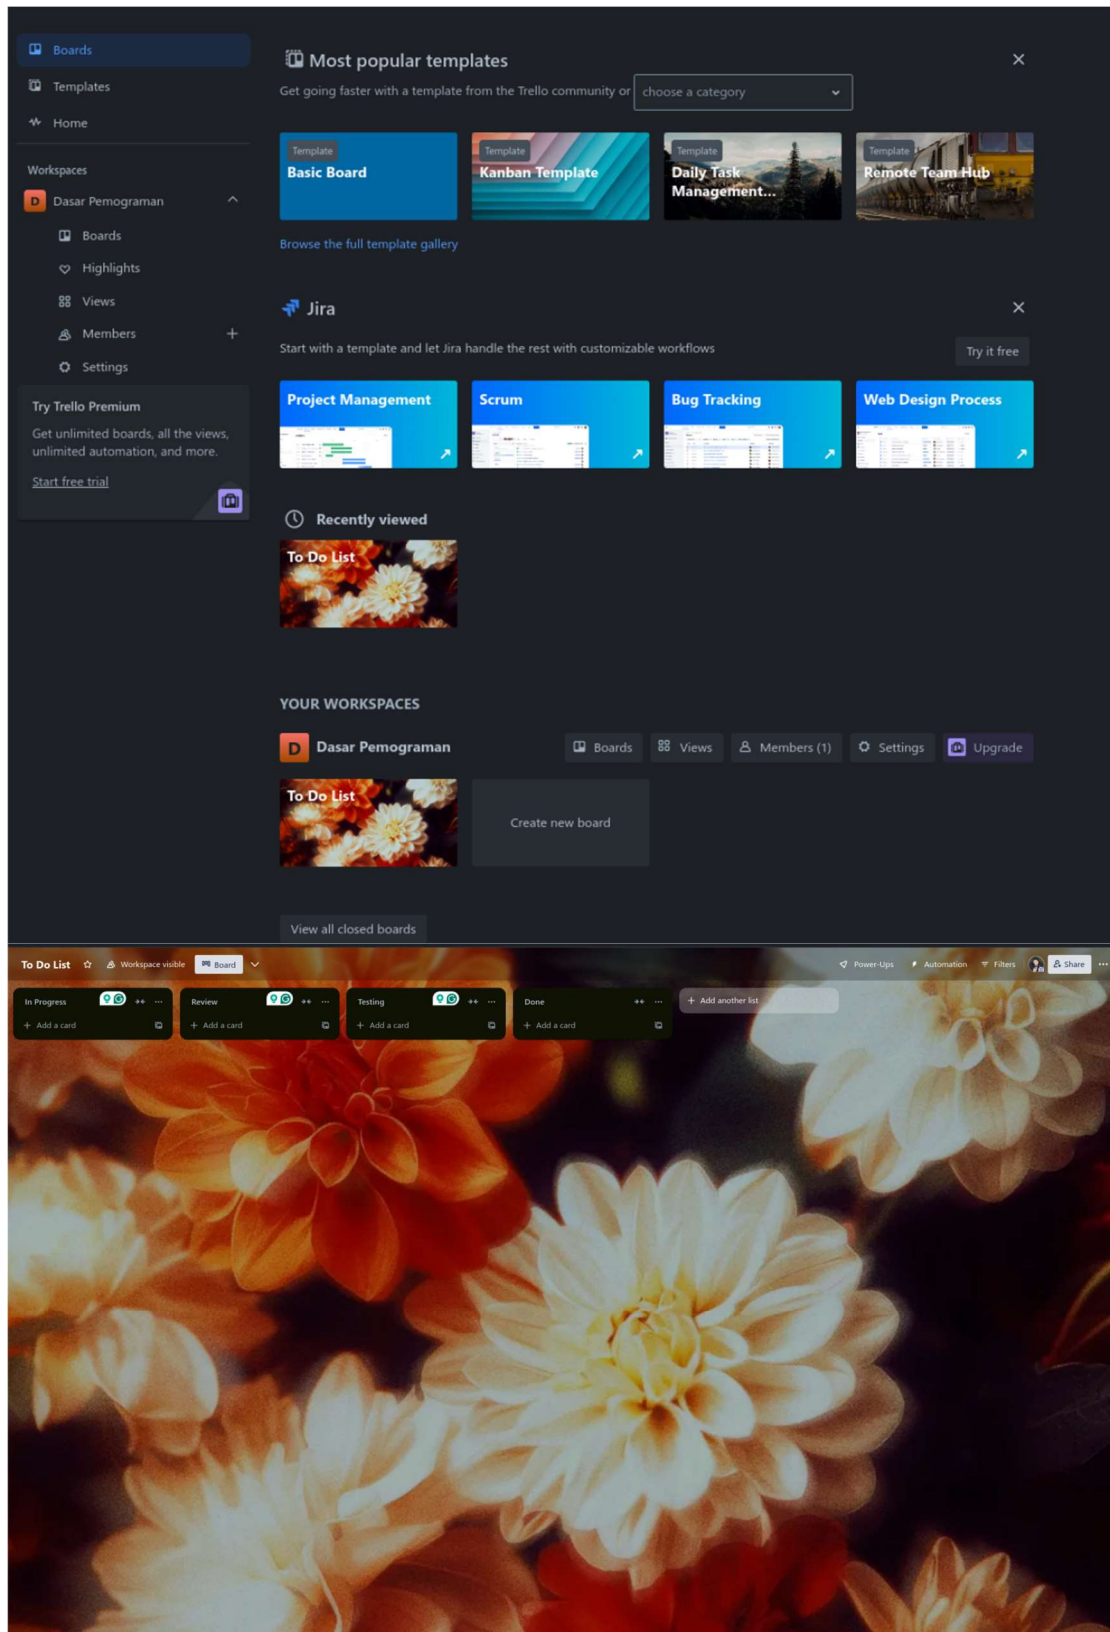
Boards
Templates
Home

Workspaces
D Dasar Pemograman
Boards
Highlights
Views
Members +
Settings

Try Trello Premium
Get unlimited boards, all the views, unlimited automation, and more.
Start free trial

Most popular templates
Get going faster with a template from the Trello community or choose a category

Template
Basic Board
Template
Kanban Template
Template
Daily Task Management...
Template
Remote Team Hub

Browse the full template gallery

Jira
Start with a template and let Jira handle the rest with customizable workflows
Try it free

Project Management
Scrum
Bug Tracking
Web Design Process

Recently viewed
To Do List

YOUR WORKSPACES
D Dasar Pemograman
Boards
Views
Members (1)
Settings
Upgrade

To Do List
Create new board

View all closed boards

To Do List
Workspace visible
Board
Power-Ups
Automation
Filters
Share

In Progress
+ Add a card
Review
+ Add a card
Testing
+ Add a card
Done
+ Add a card
+ Add another list